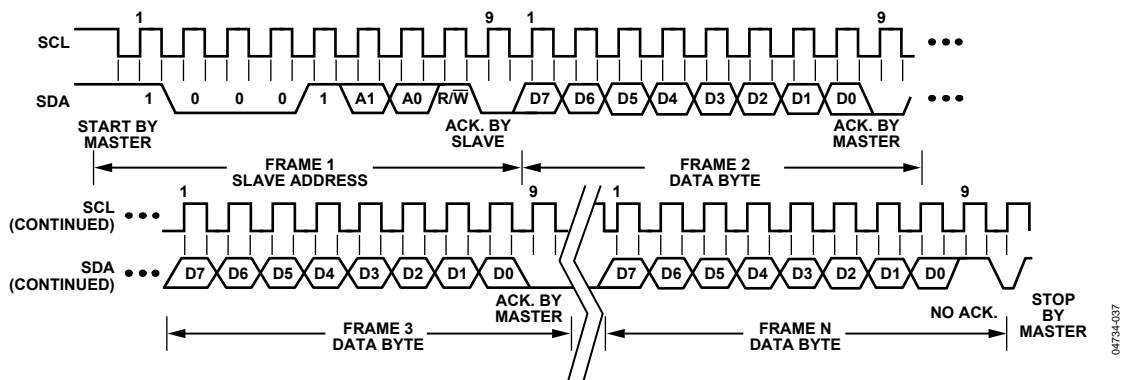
1
9
1
9
SCL
SDA
1
0
0
0
1
A1
A0
$R/\overline{W}$
D7
D6
D5
D4
D3
D2
D1
D0
START BY MASTER
ACK. BY SLAVE
ACK. BY MASTER
FRAME 1 SLAVE ADDRESS
FRAME 2 DATA BYTE
1
9
1
9
SCL (CONTINUED)
SDA (CONTINUED)
D7
D6
D5
D4
D3
D2
D1
D0
D7
D6
D5
D4
D3
D2
D1
D0
ACK. BY MASTER
NO ACK.
STOP BY MASTER
FRAME 3 DATA BYTE
FRAME N DATA BYTE
04734-037